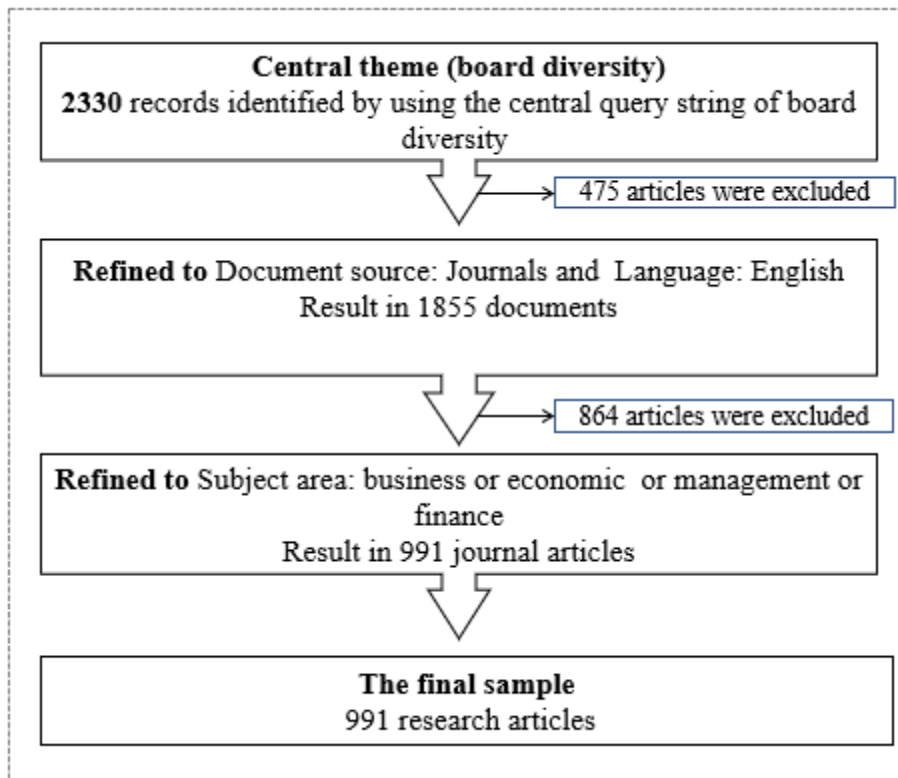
Central theme (board diversity)
2330 records identified by using the central query string of board diversity

475 articles were excluded

Refined to Document source: Journals and Language: English
Result in 1855 documents

864 articles were excluded

Refined to Subject area: business or economic or management or finance
Result in 991 journal articles

The final sample
991 research articles